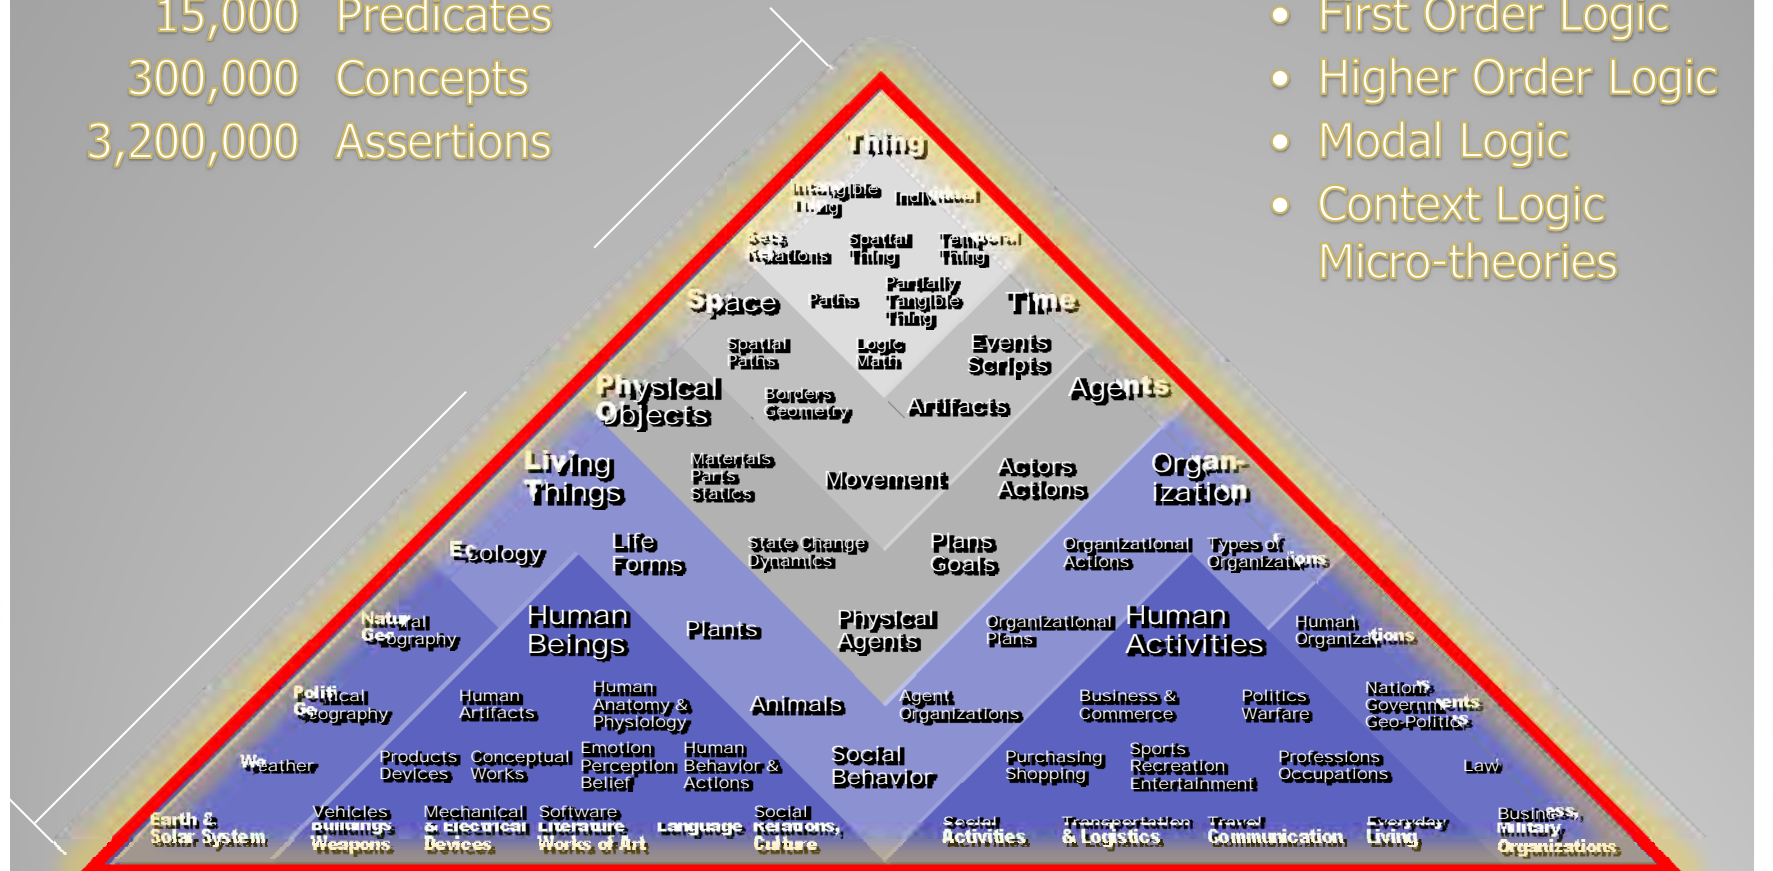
15,000 Predicates
300,000 Concepts
3,200,000 Assertions

• First Order Logic
• Higher Order Logic
• Modal Logic
• Context Logic Micro-theories

Thing

Intangible Thing
Individual

Sets Relations
Spatial Thing
Temporal Thing

Space
Paths
Partially Tangible Thing
Time

Spatial Paths
Logic Math
Events Scripts

Physical Objects
Borders Geometry
Artifacts
Agents

Living Things
Materials Parts Statics
Movement
Actors Actions
Organ-ization

Ecology
Life Forms
State Change Dynamics
Plans Goals
Organizational Actions
Types of Organizations

Natural Geography
Human Beings
Plants
Physical Agents
Organizational Plans
Human Activities
Human Organizations

Political Geography
Human Artifacts
Human Anatomy & Physiology
Animals
Agent Organizations
Business & Commerce
Politics Warfare
Nations Governments Geo-Politics

Weather
Products Devices
Conceptual Works
Emotion Perception Belief
Human Behavior & Actions
Social Behavior
Purchasing Shopping
Sports Recreation Entertainment
Professions Occupations
Law

Earth & Solar System
Vehicles Buildings Weapons
Mechanical & Electrical Devices
Software Literature Works of Art
Language
Social Relations, Culture
Social Activities
Transportation & Logistics
Travel Communication
Everyday Living
Business, Military Organizations